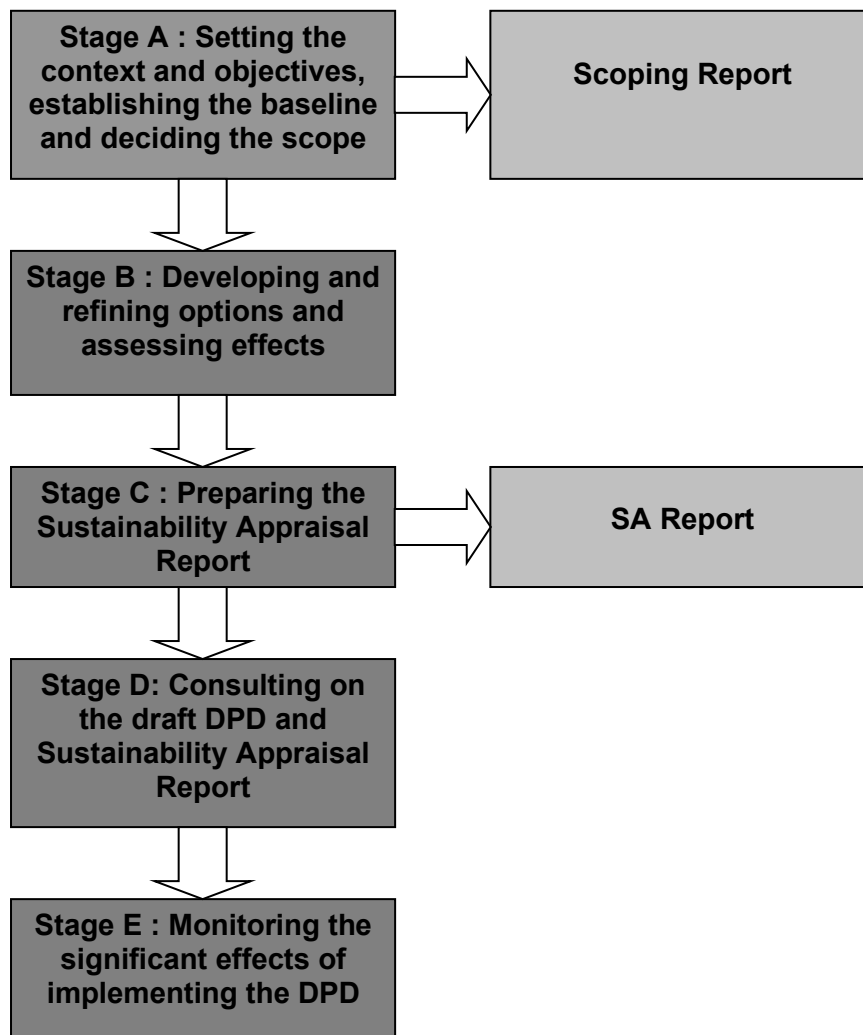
Stage A : Setting the context and objectives, establishing the baseline and deciding the scope

Scoping Report

Stage B : Developing and refining options and assessing effects

Stage C : Preparing the Sustainability Appraisal Report

SA Report

Stage D: Consulting on the draft DPD and Sustainability Appraisal Report

Stage E : Monitoring the significant effects of implementing the DPD